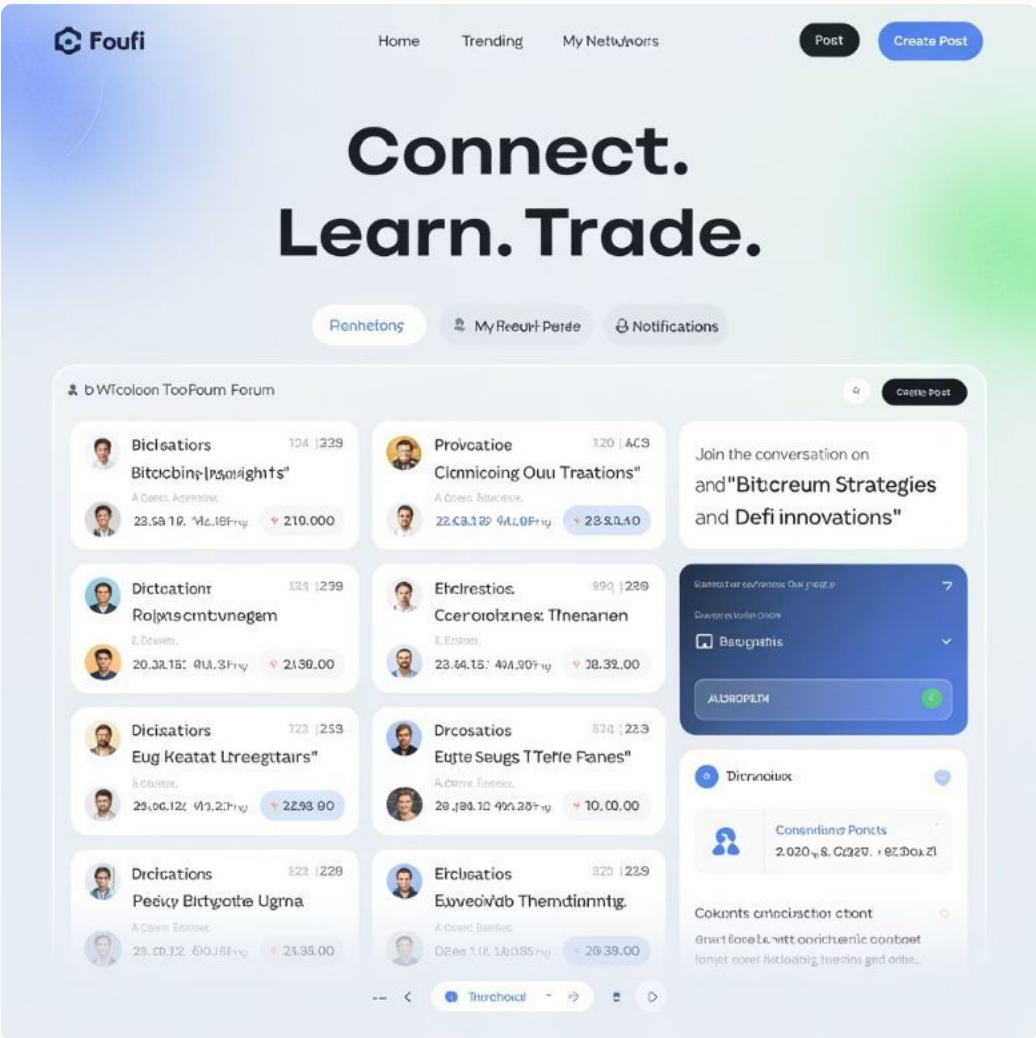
Foufi

Home Trending My Netwhorrs

Post Create Post

Connect. Learn. Trade.

Renhetons My Reeurl Perde Notifications

b Wlcoloon TooPoum Forum

Create Post

Bicteations 104 | 239
Bitcobing lpsaights"
A Ooen Aceerse
23.58 10. 9AL.8Fing 210.000

Provcatioe 120 | AC3
Clcnicoing Ouu Traations"
A Ooen Bticeek
22.63.129 9AL.8Fing 23.8.0.40

Join the conversation on and"Bitcreum Strategies and Defi innovations"

Dictcationr 523 | 239
Rolpscmtuvnegem
R Eosers
20.28.15: 9UL.3Fing 2130.00

Ehciestios 890 | 280
Cceroiolznes: Tlhenarien
C Eroser
23.44.15: 494.20Fing 08.32.00

Bagsghis

AUOROPETH

Dicisatiors 723 | 253
Eug Keatat Ltreegtairs"
Eciouse
25.06.12 9U.2Fing 2298 00

Drcosatios 574 | 223
Eutte Seugs TTerfe Panes"
A Coeric Feeeec
29.180.10 490.28Fing 10.00.00

Dicrnoioux

Consndiang Poncts
2.020 8. C820. 8zDoc.21

Drciations 523 | 228
Peeky Birtgothe Ugrna
A Cown Ratisert
28. 00.12 00.18Fing 2435.00

Elcbcatios 823 | 239
Ewevowab Themdinnntg.
A Ooen Berfee
Dbee 1.0 1.0805Fing 2039.00

Cokonts cmicoisction ctont
Gnert fooe be witt ooichertic contaet fonjet corel Botloabig tneirs gnd orbe..

Thrchocal